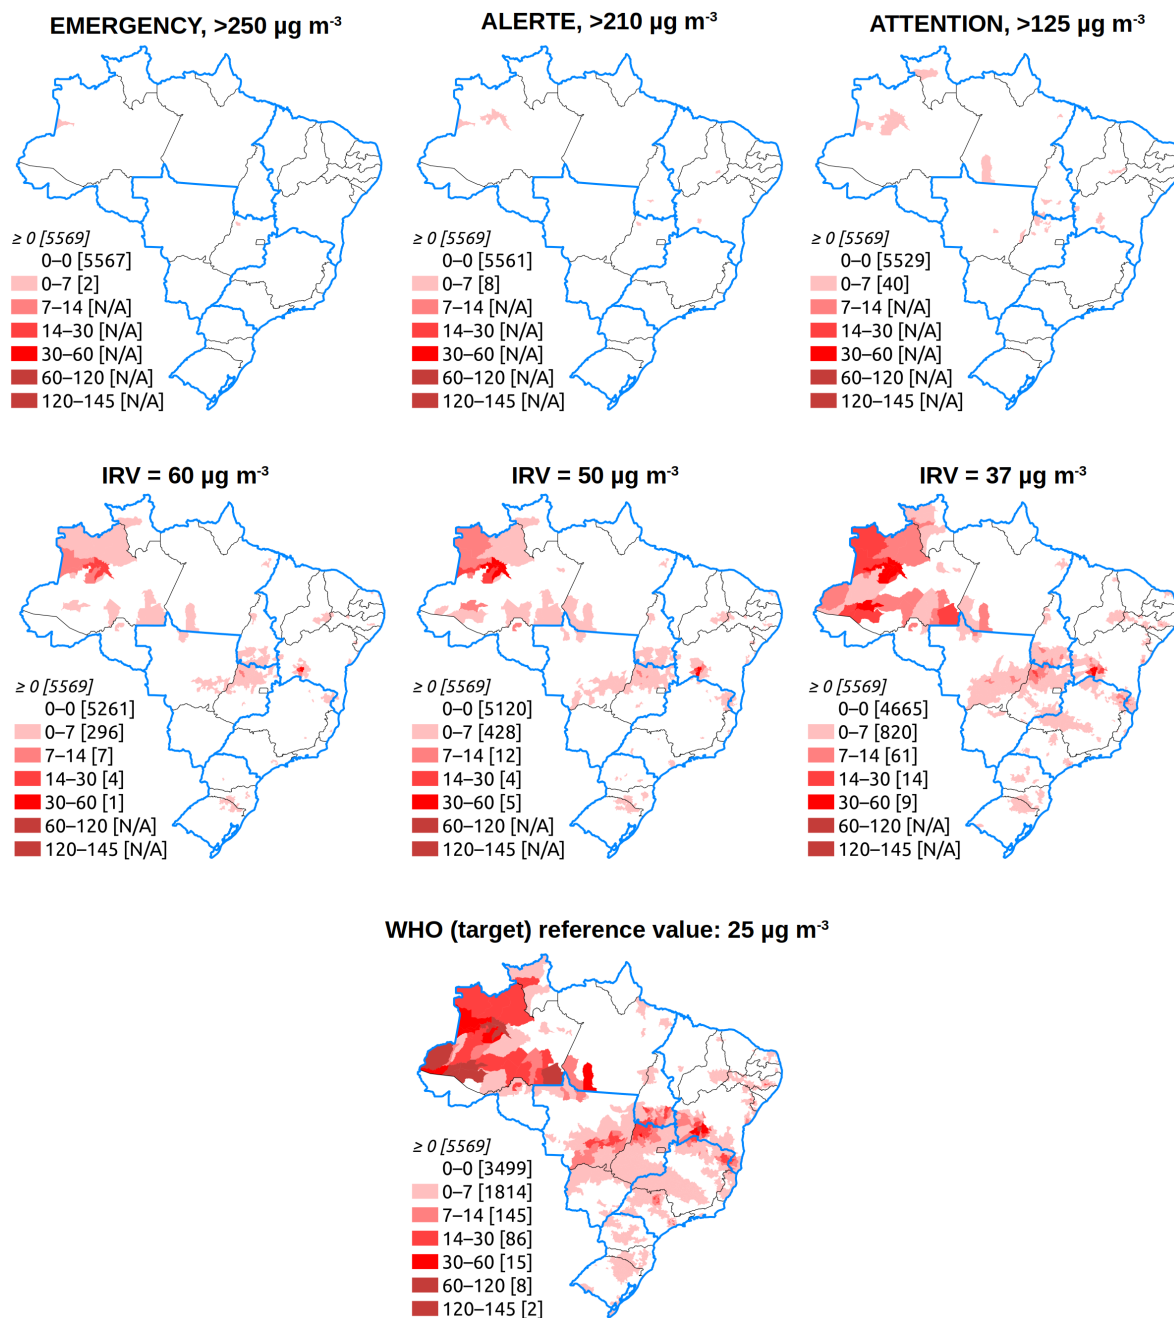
EMERGENCY, >250 μg m$^{-3}$

≥ 0 [5569]
0–0 [5567]
0–7 [2]
7–14 [N/A]
14–30 [N/A]
30–60 [N/A]
60–120 [N/A]
120–145 [N/A]

ALERTE, >210 μg m$^{-3}$

≥ 0 [5569]
0–0 [5561]
0–7 [8]
7–14 [N/A]
14–30 [N/A]
30–60 [N/A]
60–120 [N/A]
120–145 [N/A]

ATTENTION, >125 μg m$^{-3}$

≥ 0 [5569]
0–0 [5529]
0–7 [40]
7–14 [N/A]
14–30 [N/A]
30–60 [N/A]
60–120 [N/A]
120–145 [N/A]

IRV = 60 μg m$^{-3}$

≥ 0 [5569]
0–0 [5261]
0–7 [296]
7–14 [7]
14–30 [4]
30–60 [1]
60–120 [N/A]
120–145 [N/A]

IRV = 50 μg m$^{-3}$

≥ 0 [5569]
0–0 [5120]
0–7 [428]
7–14 [12]
14–30 [4]
30–60 [5]
60–120 [N/A]
120–145 [N/A]

IRV = 37 μg m$^{-3}$

≥ 0 [5569]
0–0 [4665]
0–7 [820]
7–14 [61]
14–30 [14]
30–60 [9]
60–120 [N/A]
120–145 [N/A]

WHO (target) reference value: 25 μg m$^{-3}$

≥ 0 [5569]
0–0 [3499]
0–7 [1814]
7–14 [145]
14–30 [86]
30–60 [15]
60–120 [8]
120–145 [2]